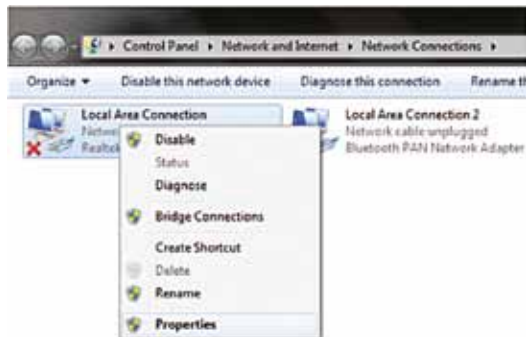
Control Panel ▸ Network and Internet ▸ Network Connections ▸

Organize ▾ Disable this network device Diagnose this connection Rename th

Local Area Connection
Netwo
Realtek

Disable
Status
Diagnose
Bridge Connections
Create Shortcut
Delete
Rename
Properties

Local Area Connection 2
Network cable unplugged
Bluetooth PAN Network Adapter